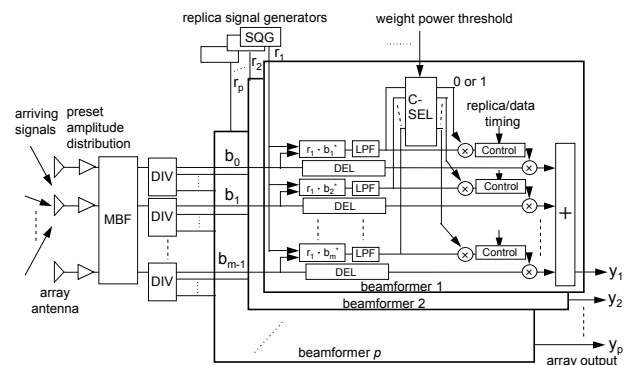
replica signal generators

SQG

weight power threshold

$r_1$

$r_2$

$r_p$

0 or 1

C-SEL

replica/data timing

arriving signals

preset amplitude distribution

$b_0$

$b_1$

$b_{m-1}$

MBF

DIV

DIV

DIV

$r_1 \cdot b_1^*$

LPF

DEL

Control

$r_1 \cdot b_2^*$

LPF

DEL

Control

$r_1 \cdot b_m^*$

LPF

DEL

Control

+

array antenna

$y_1$

beamformer 1

beamformer 2

$y_2$

beamformer $p$

$y_p$

array output